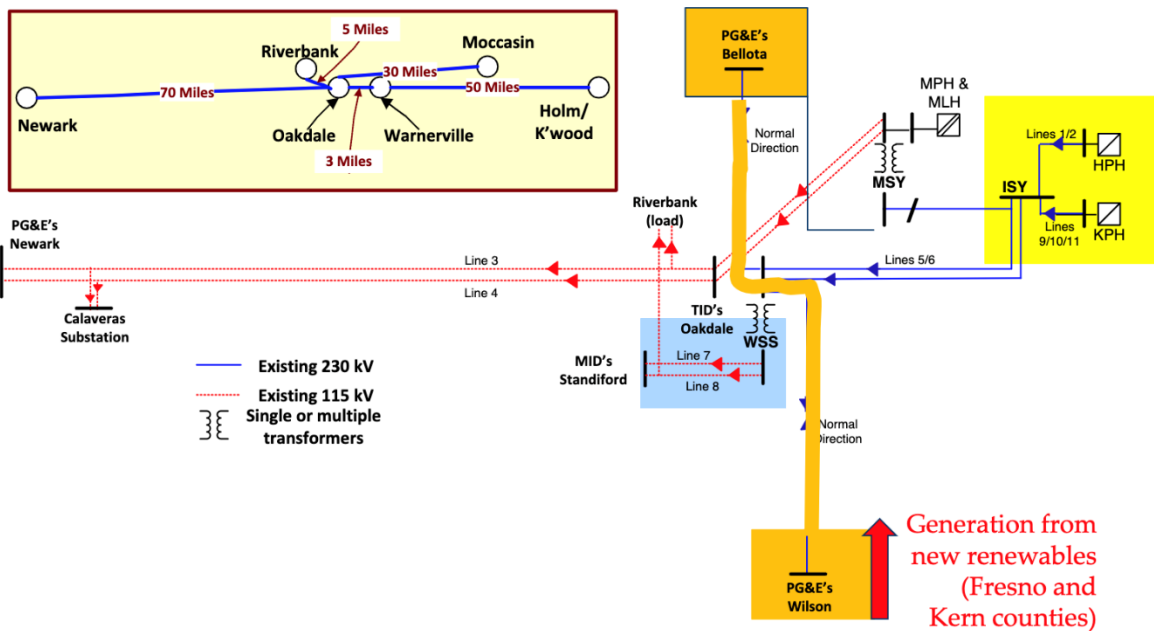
5 Miles
Riverbank
Moccasin
30 Miles
70 Miles
50 Miles
Newark
Oakdale
Warnerville
Holm/ K'wood
3 Miles

PG&E's Bellota
Normal Direction
MPH & MLH
Lines 1/2
HPH
MSY
ISY
Lines 9/10/11
KPH
PG&E's Newark
Riverbank (load)
Line 3
Line 4
Lines 5/6
Calaveras Substation
TID's Oakdale
WSS
MID's Standiford
Line 7
Line 8
Existing 230 kV
Existing 115 kV
Single or multiple transformers
Normal Direction
Generation from new renewables (Fresno and Kern counties)
PG&E's Wilson